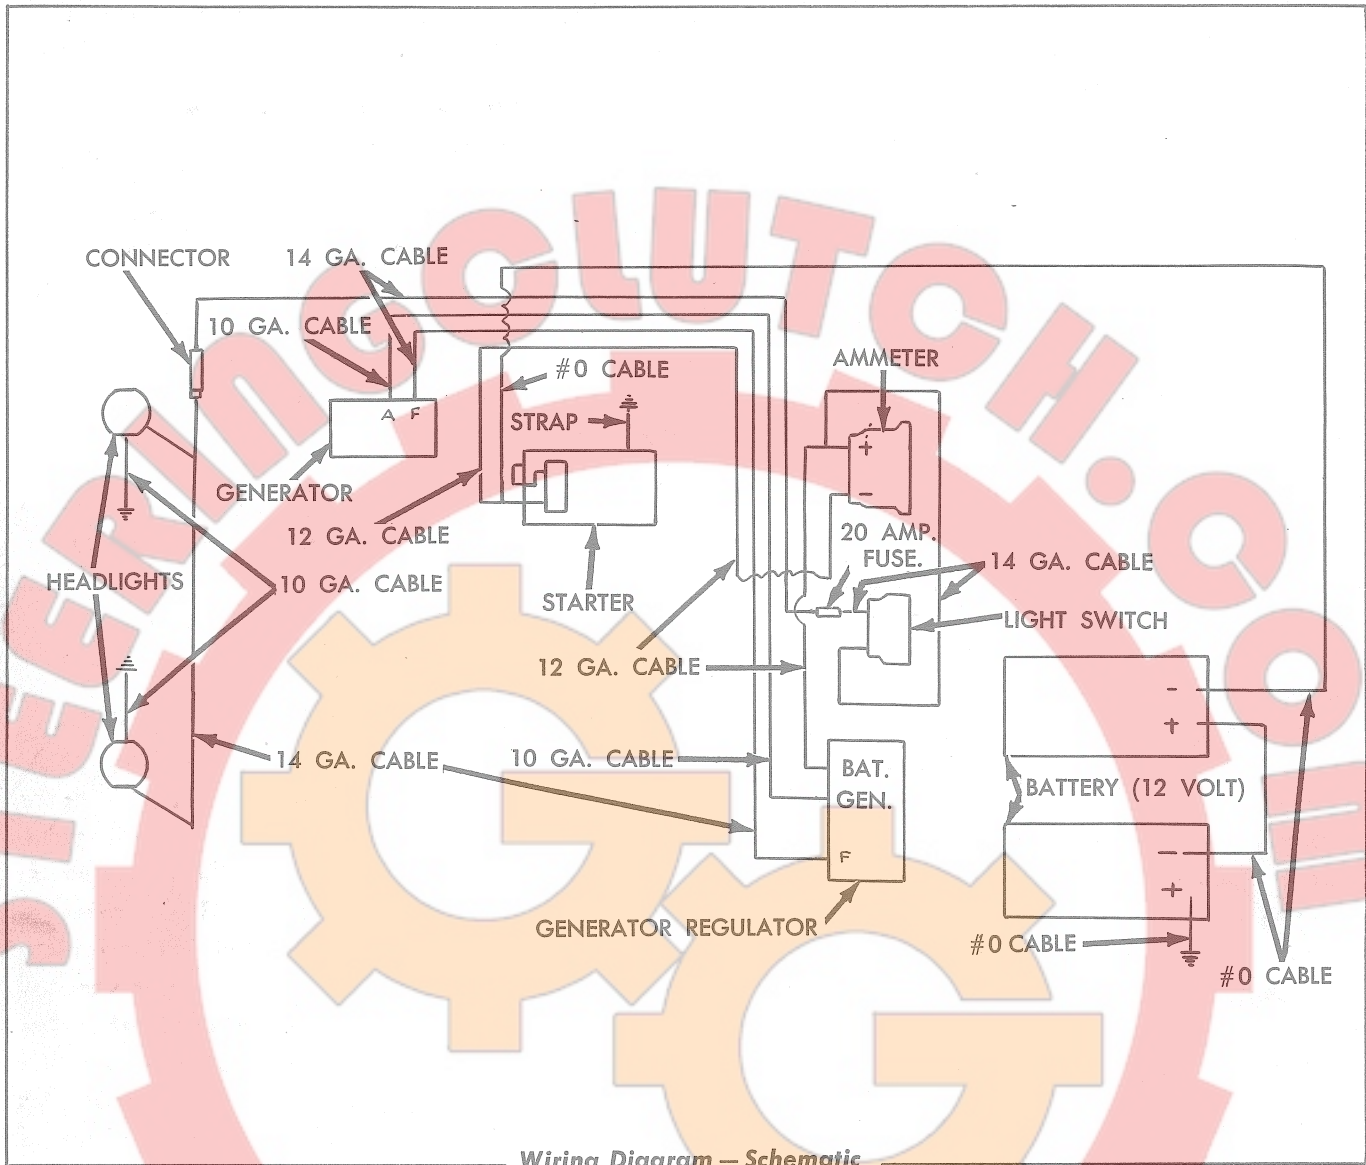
CONNECTOR
14 GA. CABLE
10 GA. CABLE
A F
GENERATOR
#0 CABLE
STRAP
AMMETER
+
−
12 GA. CABLE
STARTER
20 AMP. FUSE.
14 GA. CABLE
LIGHT SWITCH
HEADLIGHTS
10 GA. CABLE
12 GA. CABLE
−
+
14 GA. CABLE
10 GA. CABLE
BAT.
GEN.
BATTERY (12 VOLT)
F
−
+
GENERATOR REGULATOR
#0 CABLE
#0 CABLE
STEERINGCLUTCH.COM
Wiring Diagram — Schematic